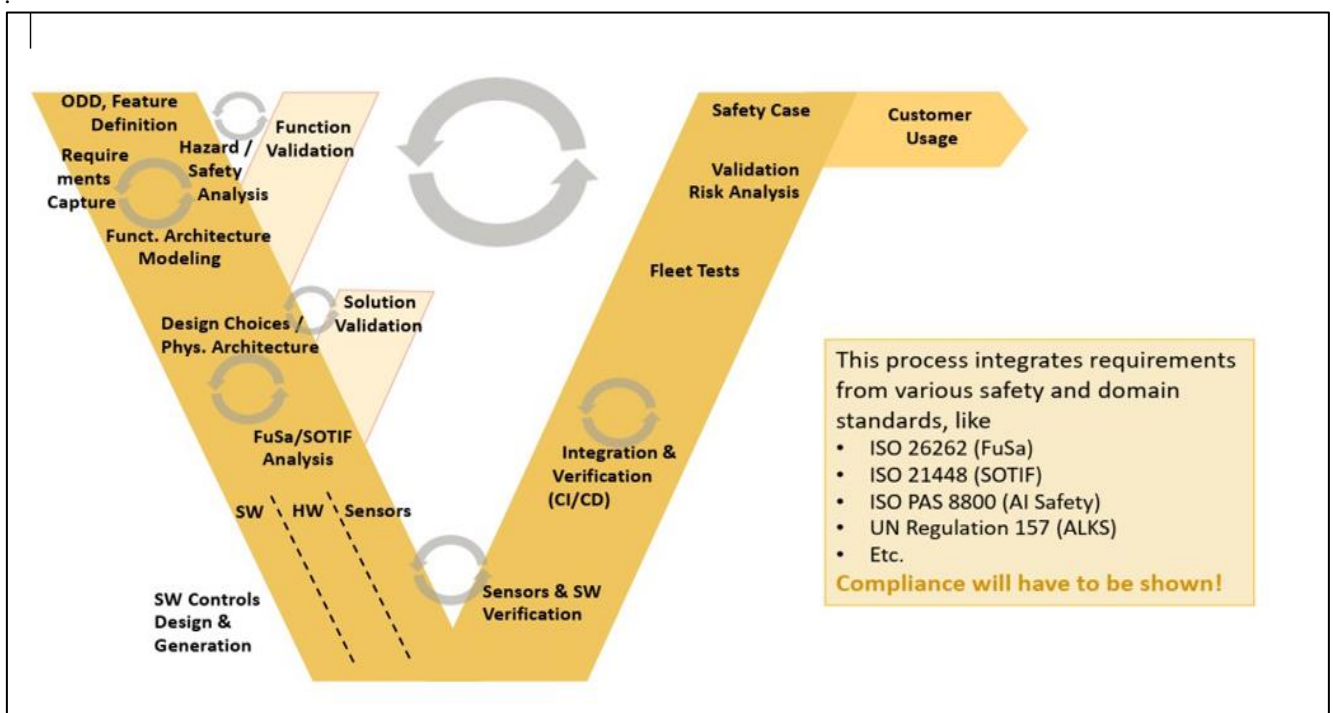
ODD, Feature Definition

Requirements Capture

Hazard / Safety Analysis

Function Validation

Funct. Architecture Modeling

Solution Validation

Design Choices / Phys. Architecture

FuSa/SOTIF Analysis

SW

HW

Sensors

SW Controls Design & Generation

Sensors & SW Verification

Integration & Verification (CI/CD)

Fleet Tests

Validation Risk Analysis

Safety Case

Customer Usage

This process integrates requirements from various safety and domain standards, like
• ISO 26262 (FuSa)
• ISO 21448 (SOTIF)
• ISO PAS 8800 (AI Safety)
• UN Regulation 157 (ALKS)
• Etc.
Compliance will have to be shown!